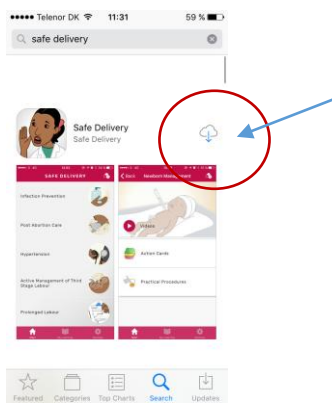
●●●●● Telenor DK 11:31 59 %

safe delivery

Safe Delivery
Safe Delivery

SAFE DELIVERY

Infection Prevention

Post Abortion Care

Hypertension

Active Management of Third Stage Labour

Prolonged Labour

Back Newborn Management

Videos

Action Cards

Practical Procedures

Featured Categories Top Charts Search Updates